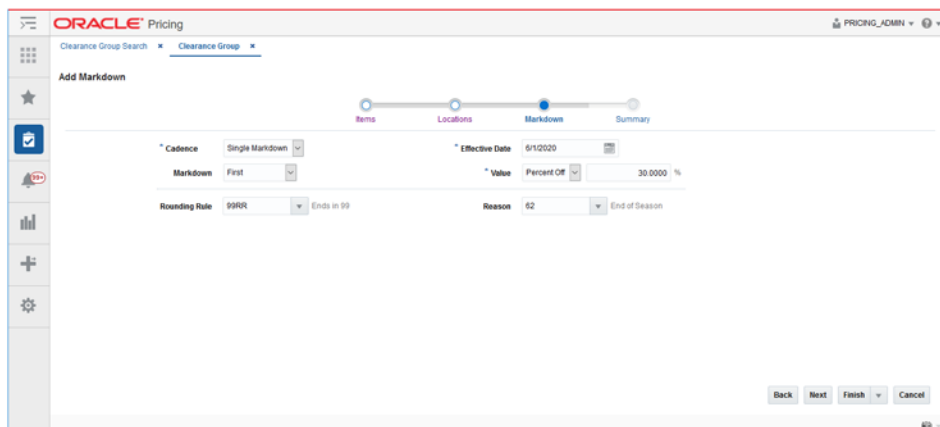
ORACLE® Pricing

PRICING_ADMIN

99+

Clearance Group Search ✖ Clearance Group ✖

Add Markdown

Items Locations Markdown Summary

* Cadence Single Markdown

* Effective Date 6/1/2020

Markdown First

* Value Percent Off 30.0000 %

Rounding Rule 99RR Ends in 99

Reason 62 End of Season

Back Next Finish Cancel